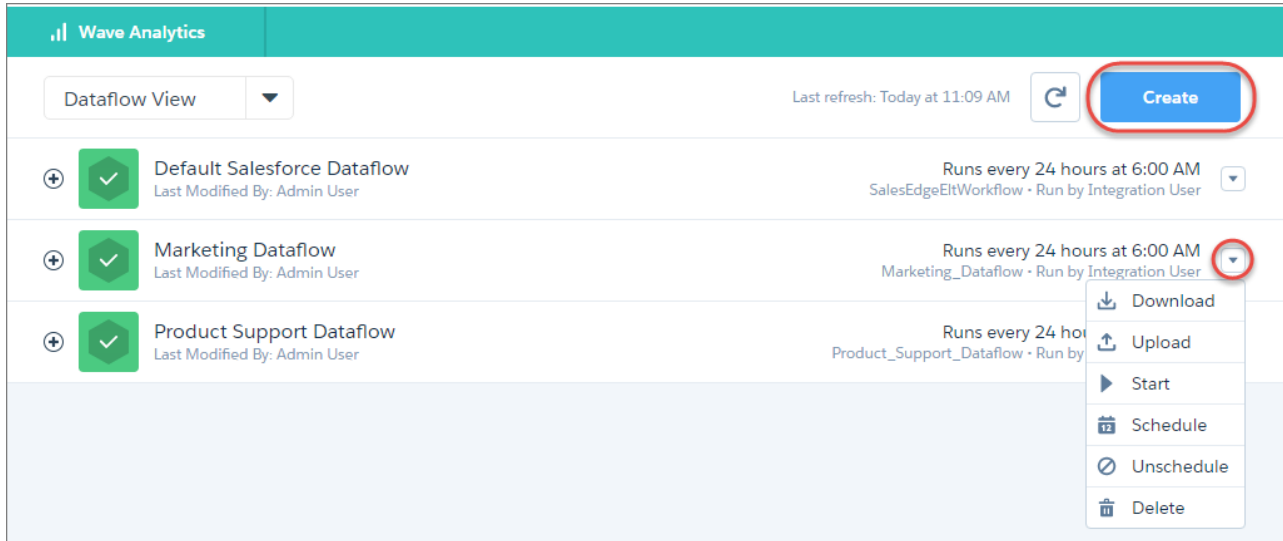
Wave Analytics

Dataflow View

Last refresh: Today at 11:09 AM

Create

Default Salesforce Dataflow
Last Modified By: Admin User

Runs every 24 hours at 6:00 AM
SalesEdgeEltWorkflow • Run by Integration User

Marketing Dataflow
Last Modified By: Admin User

Runs every 24 hours at 6:00 AM
Marketing_Dataflow • Run by Integration User

Product Support Dataflow
Last Modified By: Admin User

Runs every 24 hou
Product_Support_Dataflow • Run by

Download
Upload
Start
12
Schedule
Unschedule
Delete